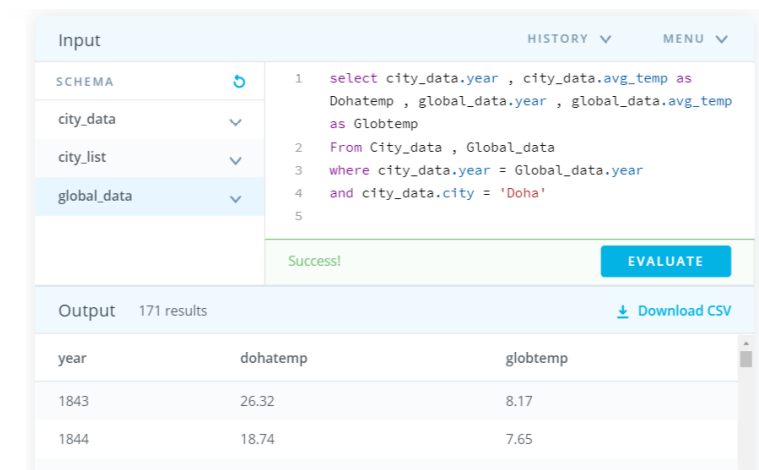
Input

HISTORY

MENU

SCHEMA

city_data

city_list

global_data

1 select city_data.year , city_data.avg_temp as Dohatemp , global_data.year , global_data.avg_temp as Globtemp
2 From City_data , Global_data
3 where city_data.year = Global_data.year
4 and city_data.city = 'Doha'
5

Success!

EVALUATE

Output 171 results

Download CSV

| year | dohatemp | globtemp |
|---|---|---|
| 1843 | 26.32 | 8.17 |
| 1844 | 18.74 | 7.65 |